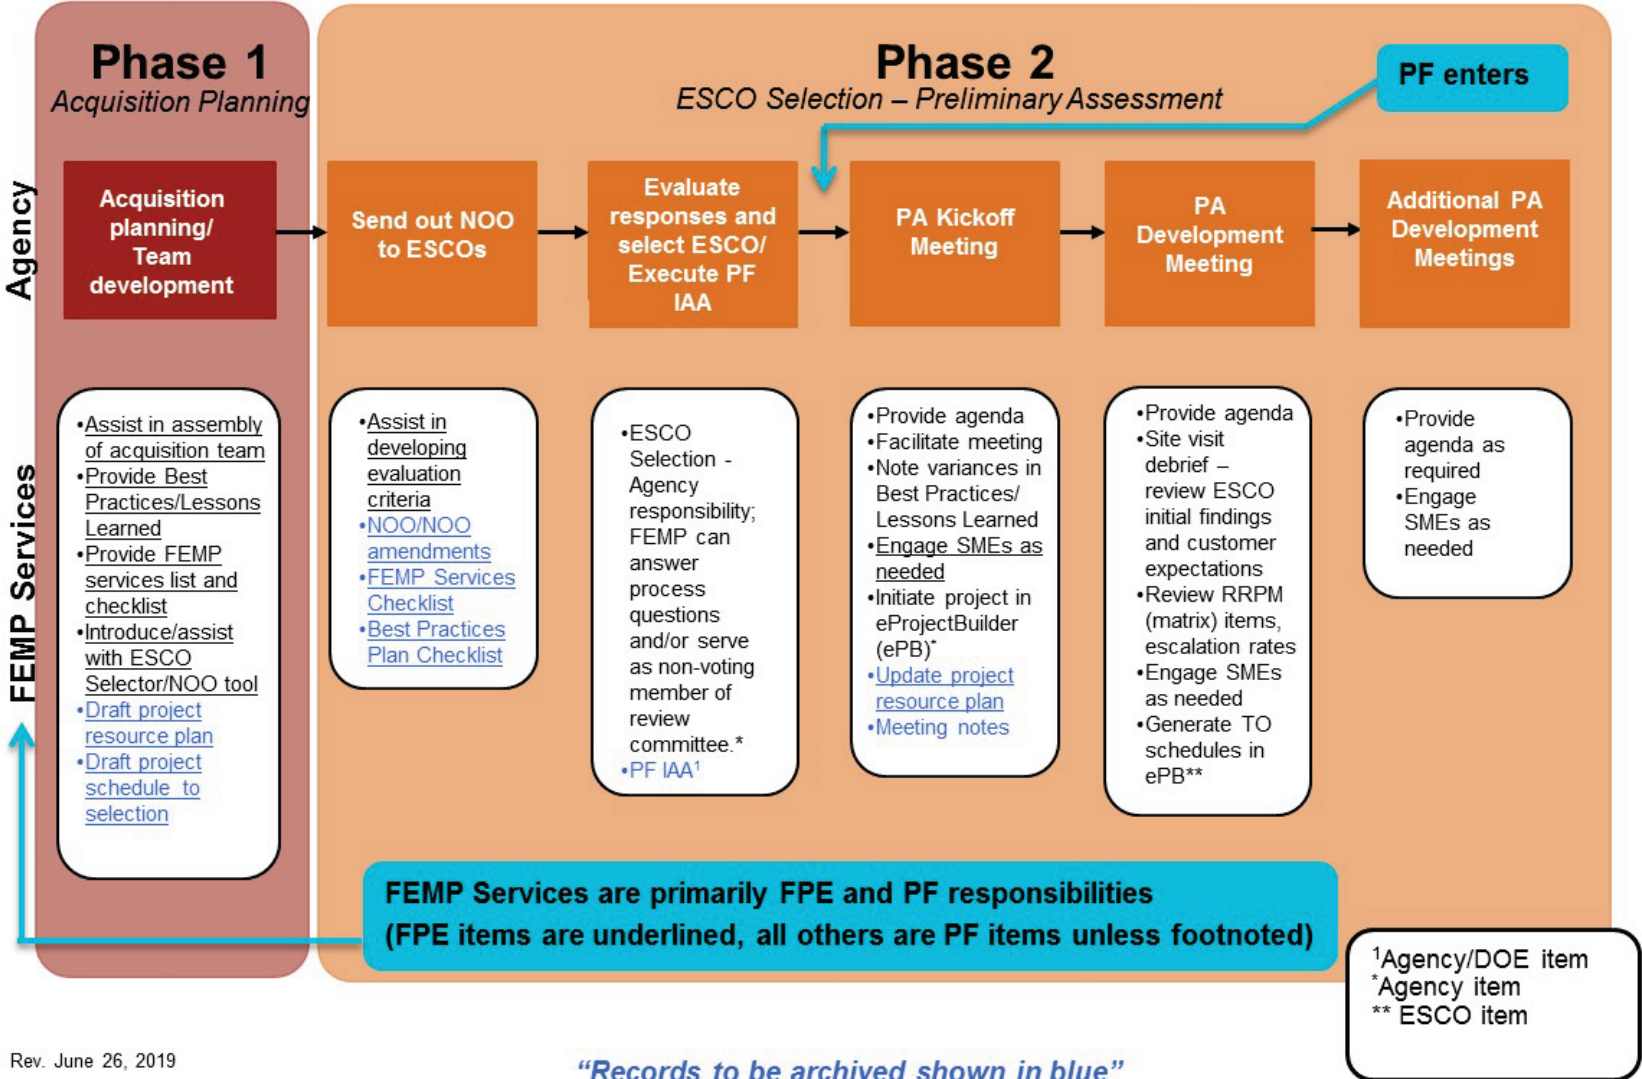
Phase 1
Acquisition Planning

Phase 2
ESCO Selection – Preliminary Assessment

PF enters

Agency

Acquisition planning/ Team development

Send out NOO to ESCOs

Evaluate responses and select ESCO/ Execute PF IAA

PA Kickoff Meeting

PA Development Meeting

Additional PA Development Meetings

FEMP Services

•Assist in assembly of acquisition team
•Provide Best Practices/Lessons Learned
•Provide FEMP services list and checklist
•Introduce/assist with ESCO Selector/NOO tool
•Draft project resource plan
•Draft project schedule to selection

•Assist in developing evaluation criteria
•NOO/NOO amendments
•FEMP Services Checklist
•Best Practices Plan Checklist

•ESCO Selection - Agency responsibility; FEMP can answer process questions and/or serve as non-voting member of review committee.*
•PF IAA$^1$

•Provide agenda
•Facilitate meeting
•Note variances in Best Practices/ Lessons Learned
•Engage SMEs as needed
•Initiate project in eProjectBuilder (ePB)$^*$
•Update project resource plan
•Meeting notes

•Provide agenda
•Site visit debrief – review ESCO initial findings and customer expectations
•Review RRPM (matrix) items, escalation rates
•Engage SMEs as needed
•Generate TO schedules in ePB**

•Provide agenda as required
•Engage SMEs as needed

FEMP Services are primarily FPE and PF responsibilities
(FPE items are underlined, all others are PF items unless footnoted)

$^1$Agency/DOE item
$^*$Agency item
** ESCO item

Rev. June 26, 2019

"Records to be archived shown in blue"